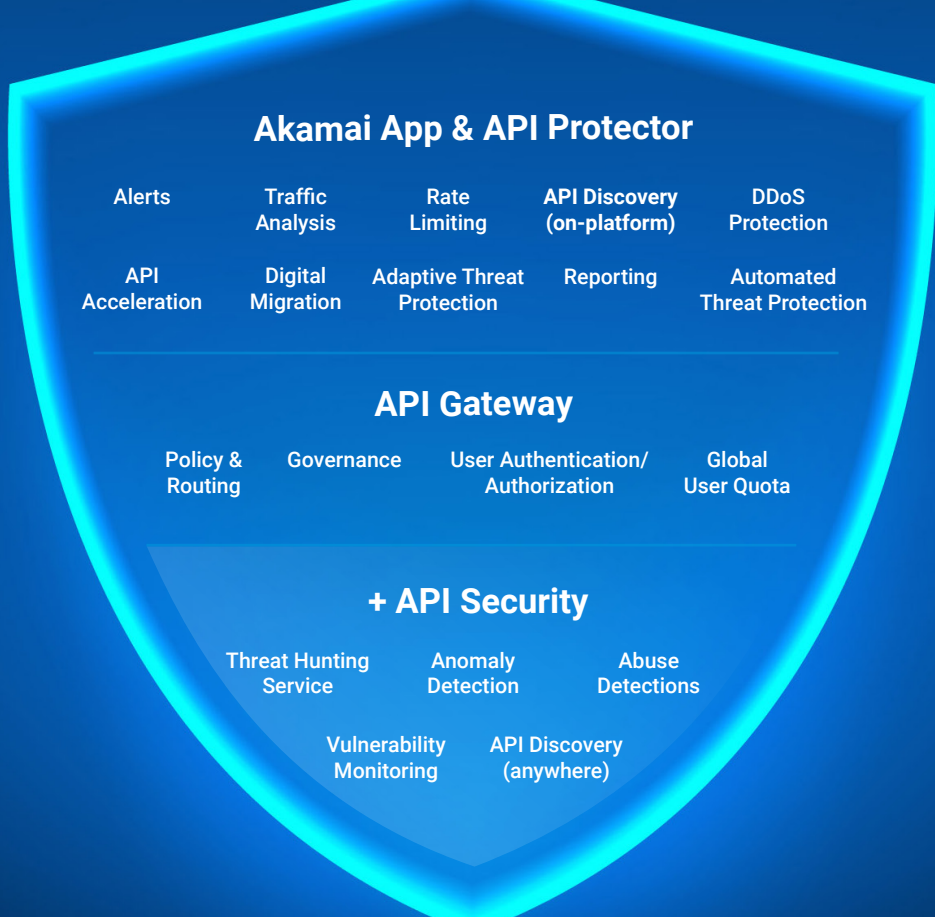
Akamai App & API Protector

Alerts

Traffic Analysis

Rate Limiting

API Discovery (on-platform)

DDoS Protection

API Acceleration

Digital Migration

Adaptive Threat Protection

Reporting

Automated Threat Protection

API Gateway

Policy & Routing

Governance

User Authentication/ Authorization

Global User Quota

+ API Security

Threat Hunting Service

Anomaly Detection

Abuse Detections

Vulnerability Monitoring

API Discovery (anywhere)